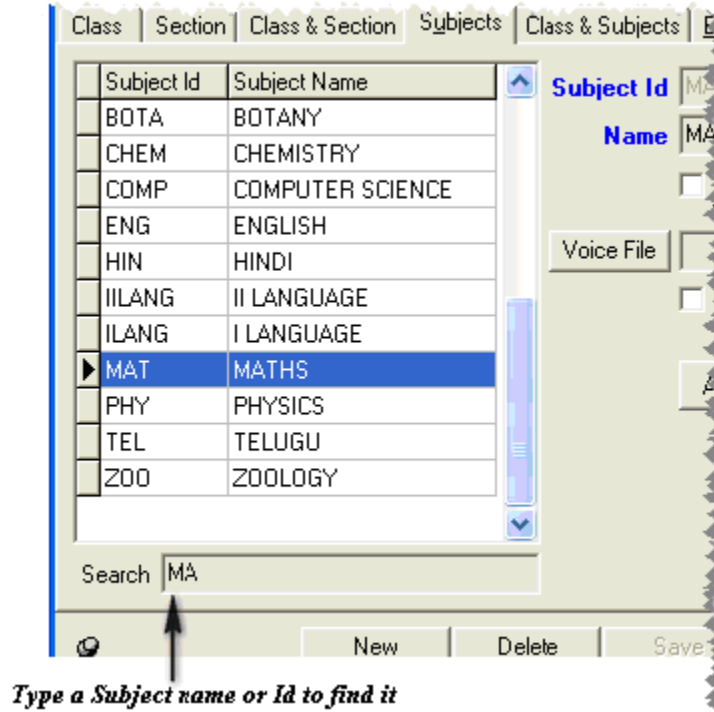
Class | Section | Class & Section | Subjects | Class & Subjects

| Subject Id | Subject Name |
|---|---|
| BOTA | BOTANY |
| CHEM | CHEMISTRY |
| COMP | COMPUTER SCIENCE |
| ENG | ENGLISH |
| HIN | HINDI |
| IILANG | II LANGUAGE |
| ILANG | I LANGUAGE |
| MAT | MATHS |
| PHY | PHYSICS |
| TEL | TELUGU |
| ZOO | ZOOLOGY |

Subject Id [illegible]

Name MA

Voice File

Search MA

New Delete Save

Type a Subject name or Id to find it